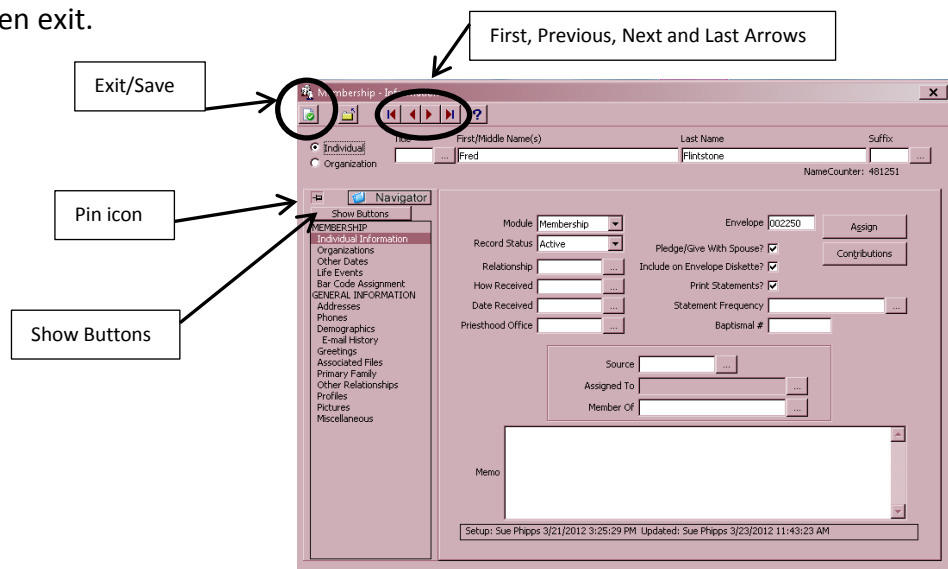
en exit.

First, Previous, Next and Last Arrows

Exit/Save

Membership - Inf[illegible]

?

Title First/Middle Name(s) Last Name Suffix

Individual

Organization

Fred

Flintstone

NameCounter: 481251

Pin icon

Navigator

Show Buttons

MEMBERSHIP
Individual Information
Organizations
Other Dates
Life Events
Bar Code Assignment
GENERAL INFORMATION
Addresses
Phones
Demographics
E-mail History
Greetings
Associated Files
Primary Family
Other Relationships
Profiles
Pictures
Miscellaneous

Show Buttons

Module Membership

Record Status Active

Relationship

How Received

Date Received

Priesthood Office

Envelope 002250

Assign

Pledge/Give With Spouse?

Contributions

Include on Envelope Diskette?

Print Statements?

Statement Frequency

Baptismal #

Source

Assigned To

Member Of

Memo

Setup: Sue Phipps 3/21/2012 3:25:29 PM Updated: Sue Phipps 3/23/2012 11:43:23 AM